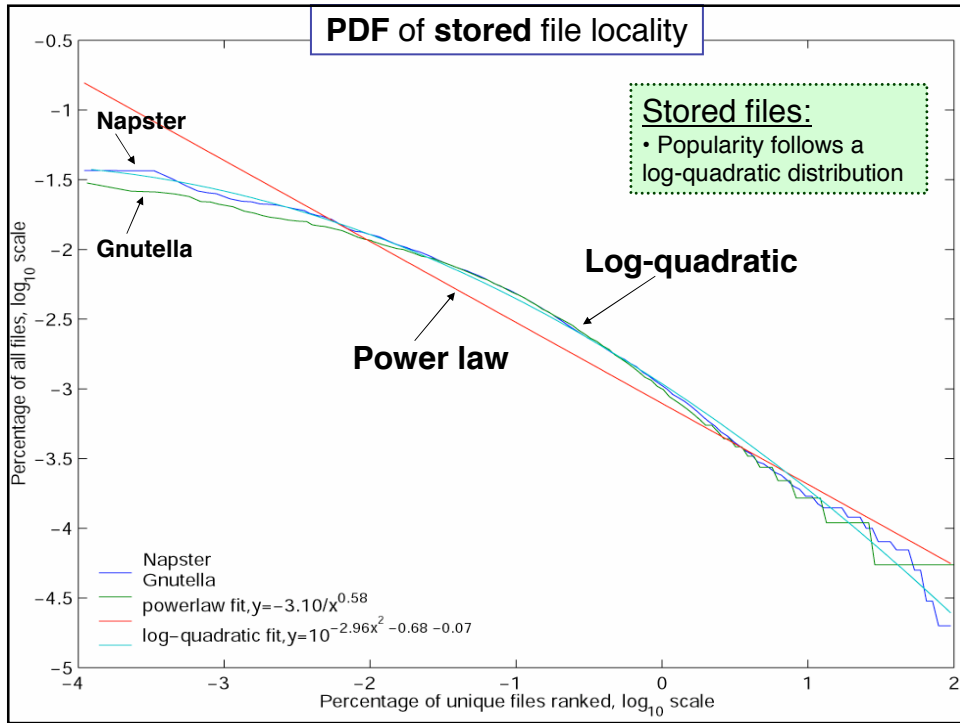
**PDF** of **stored** file locality

Stored files:
• Popularity follows a log-quadratic distribution

Napster

Gnutella

Log-quadratic

Power law

-0.5
-1
-1.5
-2
-2.5
-3
-3.5
-4
-4.5
-5

Percentage of all files, $\log_{10}$ scale

-4 -3 -2 -1 0 1 2

Percentage of unique files ranked, $\log_{10}$ scale

Napster
Gnutella
powerlaw fit, $y=-3.10/x^{0.58}$
log-quadratic fit, $y=10^{-2.96x^2 -0.68 -0.07}$